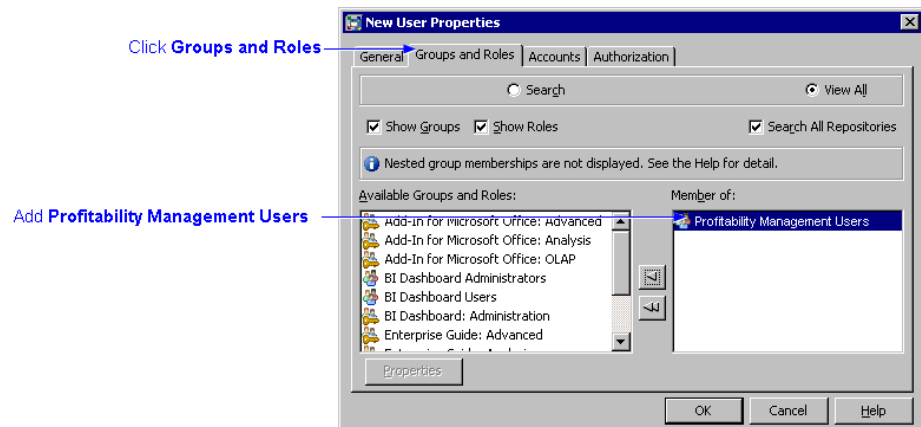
Click **Groups and Roles**

New User Properties

General | Groups and Roles | Accounts | Authorization

Search

View All

Show Groups

Show Roles

Search All Repositories

Nested group memberships are not displayed. See the Help for detail.

Available Groups and Roles:

Add-In for Microsoft Office: Advanced
Add-In for Microsoft Office: Analysis
Add-In for Microsoft Office: OLAP
BI Dashboard Administrators
BI Dashboard Users
BI Dashboard: Administration
Enterprise Guide: Advanced
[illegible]

Add **Profitability Management Users**

Member of:

Profitability Management Users

Properties

OK

Cancel

Help